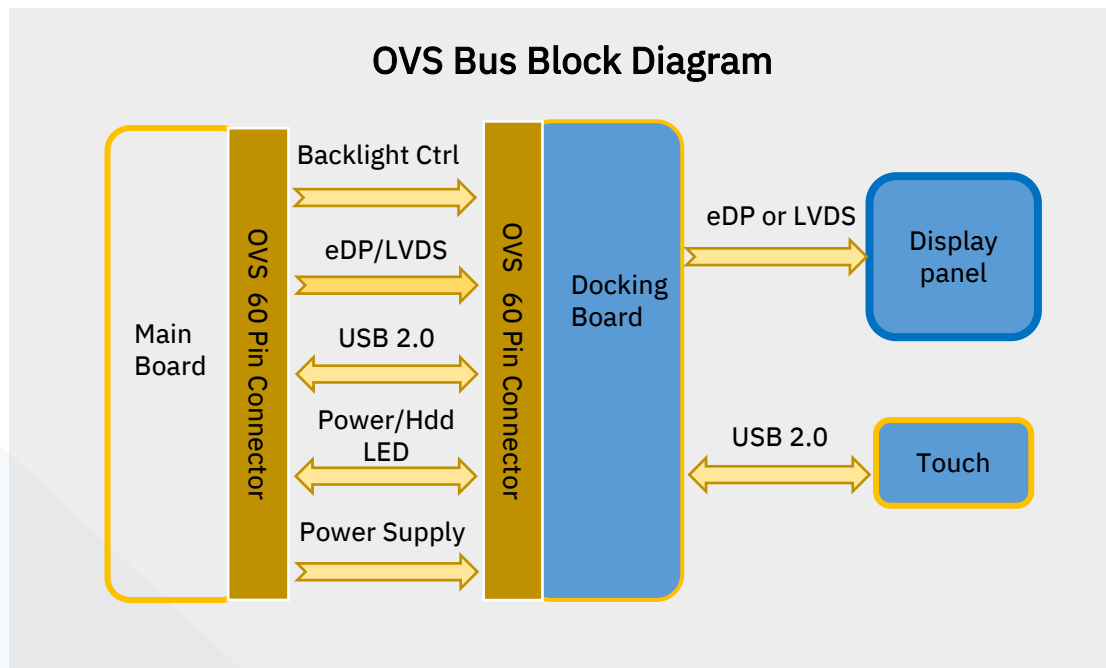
OVS Bus Block Diagram

Main Board

OVS 60 Pin Connector

Backlight Ctrl

eDP/LVDS

USB 2.0

Power/Hdd LED

Power Supply

OVS 60 Pin Connector

Docking Board

eDP or LVDS

Display panel

USB 2.0

Touch